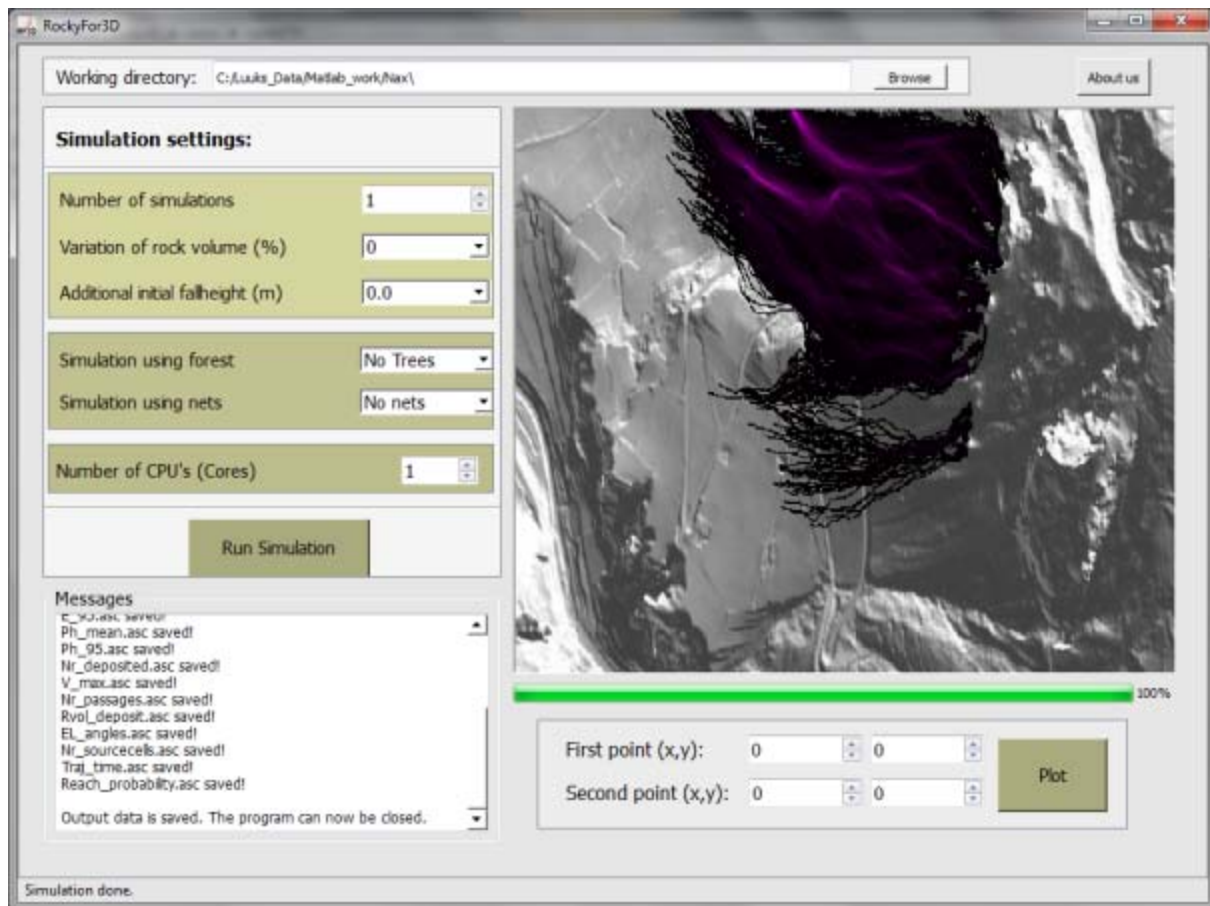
RockyFor3D

Working directory: C:/Luuks_Data/Matlab_work/Nax\ Browse

About us

Simulation settings:

Number of simulations 1

Variation of rock volume (%) 0

Additional initial fallheight (m) 0.0

Simulation using forest No Trees

Simulation using nets No nets

Number of CPU's (Cores) 1

Run Simulation

Messages

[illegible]
Ph_mean.asc saved!
Ph_95.asc saved!
Nr_deposited.asc saved!
V_max.asc saved!
Nr_passages.asc saved!
Rvol_deposit.asc saved!
EL_angles.asc saved!
Nr_sourcecells.asc saved!
Traj_time.asc saved!
Reach_probability.asc saved!

Output data is saved. The program can now be closed.

100%

First point (x,y): 0 0

Second point (x,y): 0 0

Plot

Simulation done.